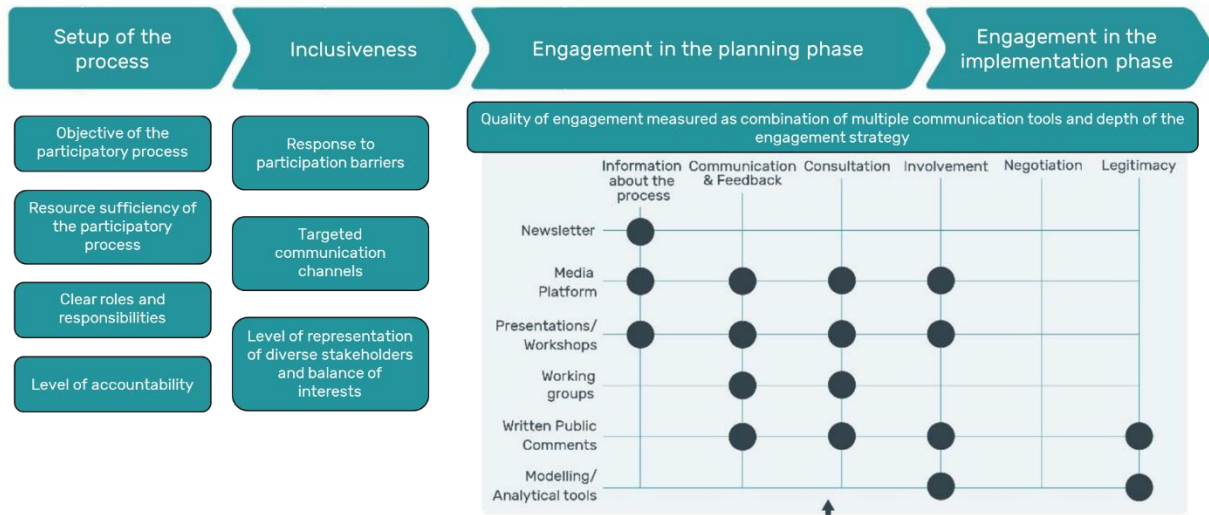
Setup of the process

Inclusiveness

Engagement in the planning phase

Engagement in the implementation phase

Objective of the participatory process

Resource sufficiency of the participatory process

Clear roles and responsibilities

Level of accountability

Response to participation barriers

Targeted communication channels

Level of representation of diverse stakeholders and balance of interests

Quality of engagement measured as combination of multiple communication tools and depth of the engagement strategy

Information about the process

Communication & Feedback

Consultation

Involvement

Negotiation

Legitimacy

Newsletter

Media Platform

Presentations/ Workshops

Working groups

Written Public Comments

Modelling/ Analytical tools